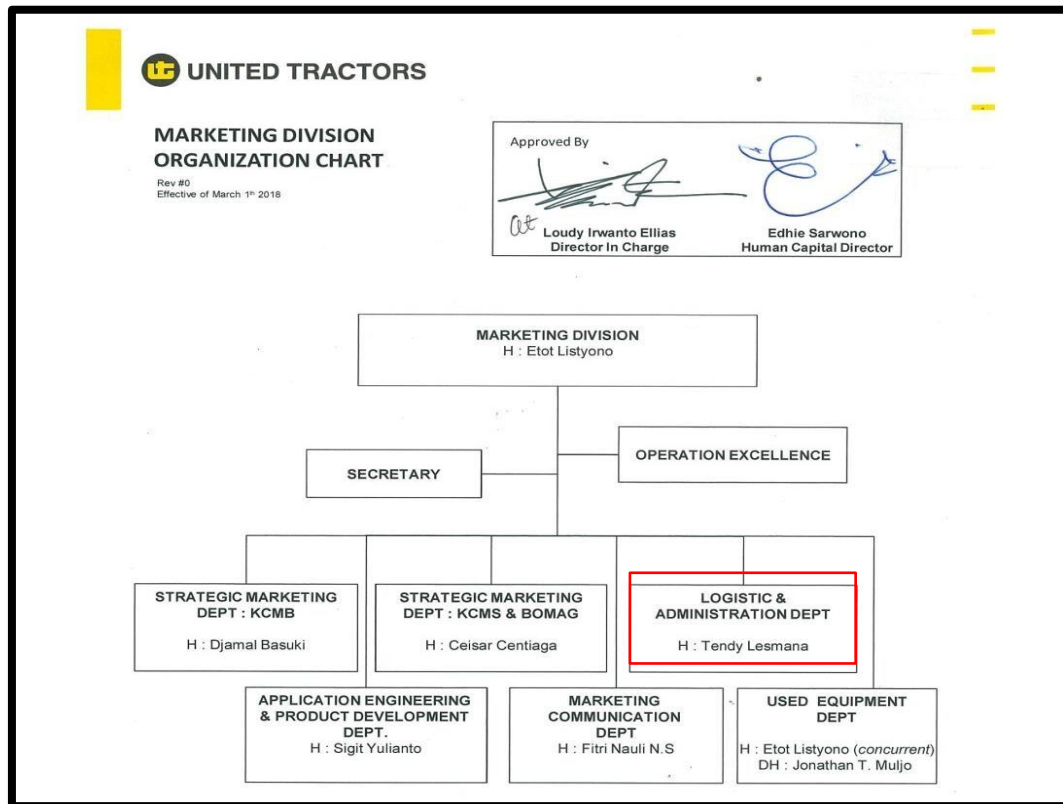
UNITED TRACTORS

MARKETING DIVISION ORGANIZATION CHART

Rev #0
Effective of March 1th 2018

Approved By

Loudy Irwanto Ellias
Director In Charge

Edhie Sarwono
Human Capital Director

MARKETING DIVISION
H : Etot Listyono

SECRETARY

OPERATION EXCELLENCE

STRATEGIC MARKETING DEPT : KCMB
H : Djamal Basuki

STRATEGIC MARKETING DEPT : KCMS & BOMAG
H : Ceisar Centiaga

LOGISTIC & ADMINISTRATION DEPT
H : Tendy Lesmana

APPLICATION ENGINEERING & PRODUCT DEVELOPMENT DEPT.
H : Sigit Yulianto

MARKETING COMMUNICATION DEPT
H : Fitri Nauli N.S

USED EQUIPMENT DEPT
H : Etot Listyono (*concurrent*)
DH : Jonathan T. Muljo